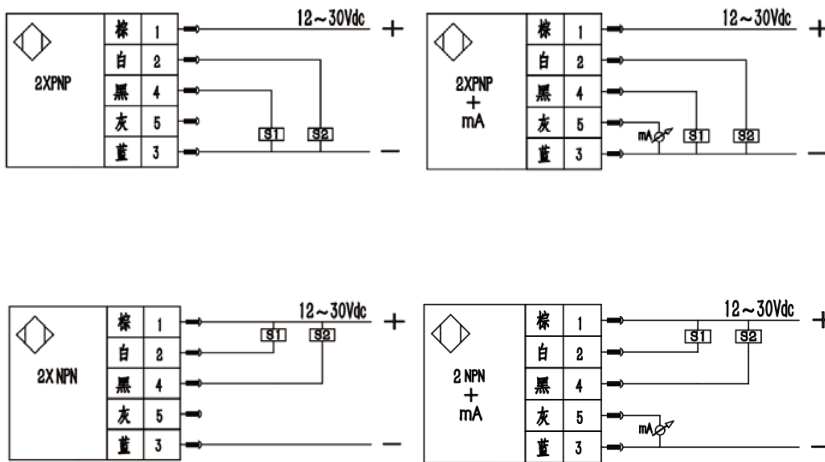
2XPNP

| 棕 | 1 |
|---|---|
| 白 | 2 |
| 黑 | 4 |
| 灰 | 5 |
| 蓝 | 3 |

12～30Vdc +

S1 S2

—

2XPNP + mA

| 棕 | 1 |
|---|---|
| 白 | 2 |
| 黑 | 4 |
| 灰 | 5 |
| 蓝 | 3 |

12～30Vdc +

mA S1 S2

—

2X NPN

| 棕 | 1 |
|---|---|
| 白 | 2 |
| 黑 | 4 |
| 灰 | 5 |
| 蓝 | 3 |

12～30Vdc +

S1 S2

—

2 NPN + mA

| 棕 | 1 |
|---|---|
| 白 | 2 |
| 黑 | 4 |
| 灰 | 5 |
| 蓝 | 3 |

12～30Vdc +

S1 S2

mA

—